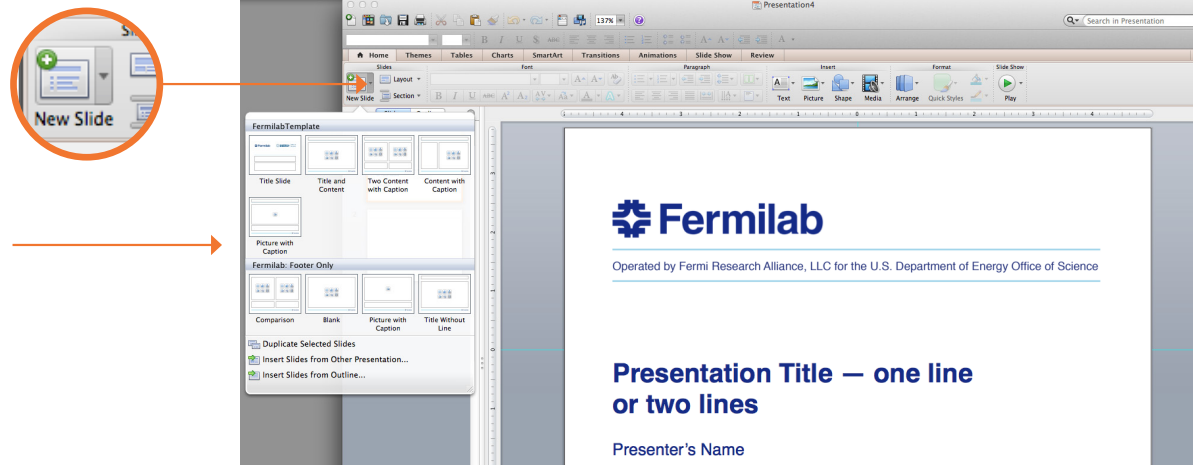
New Slide

Presentation4

137%

Search in Presentation

Home Themes Tables Charts SmartArt Transitions Animations Slide Show Review

Slides Font Paragraph Insert Format Slide Show

Layout

Section

New Slide

Text Picture Shape Media Arrange Quick Styles Play

FermilabTemplate

Title Slide

Title and Content

Two Content with Caption

Content with Caption

Picture with Caption

Fermilab: Footer Only

Comparison

Blank

Picture with Caption

Title Without Line

Duplicate Selected Slides

Insert Slides from Other Presentation...

Insert Slides from Outline...

Fermilab

Operated by Fermi Research Alliance, LLC for the U.S. Department of Energy Office of Science

Presentation Title — one line or two lines

Presenter's Name